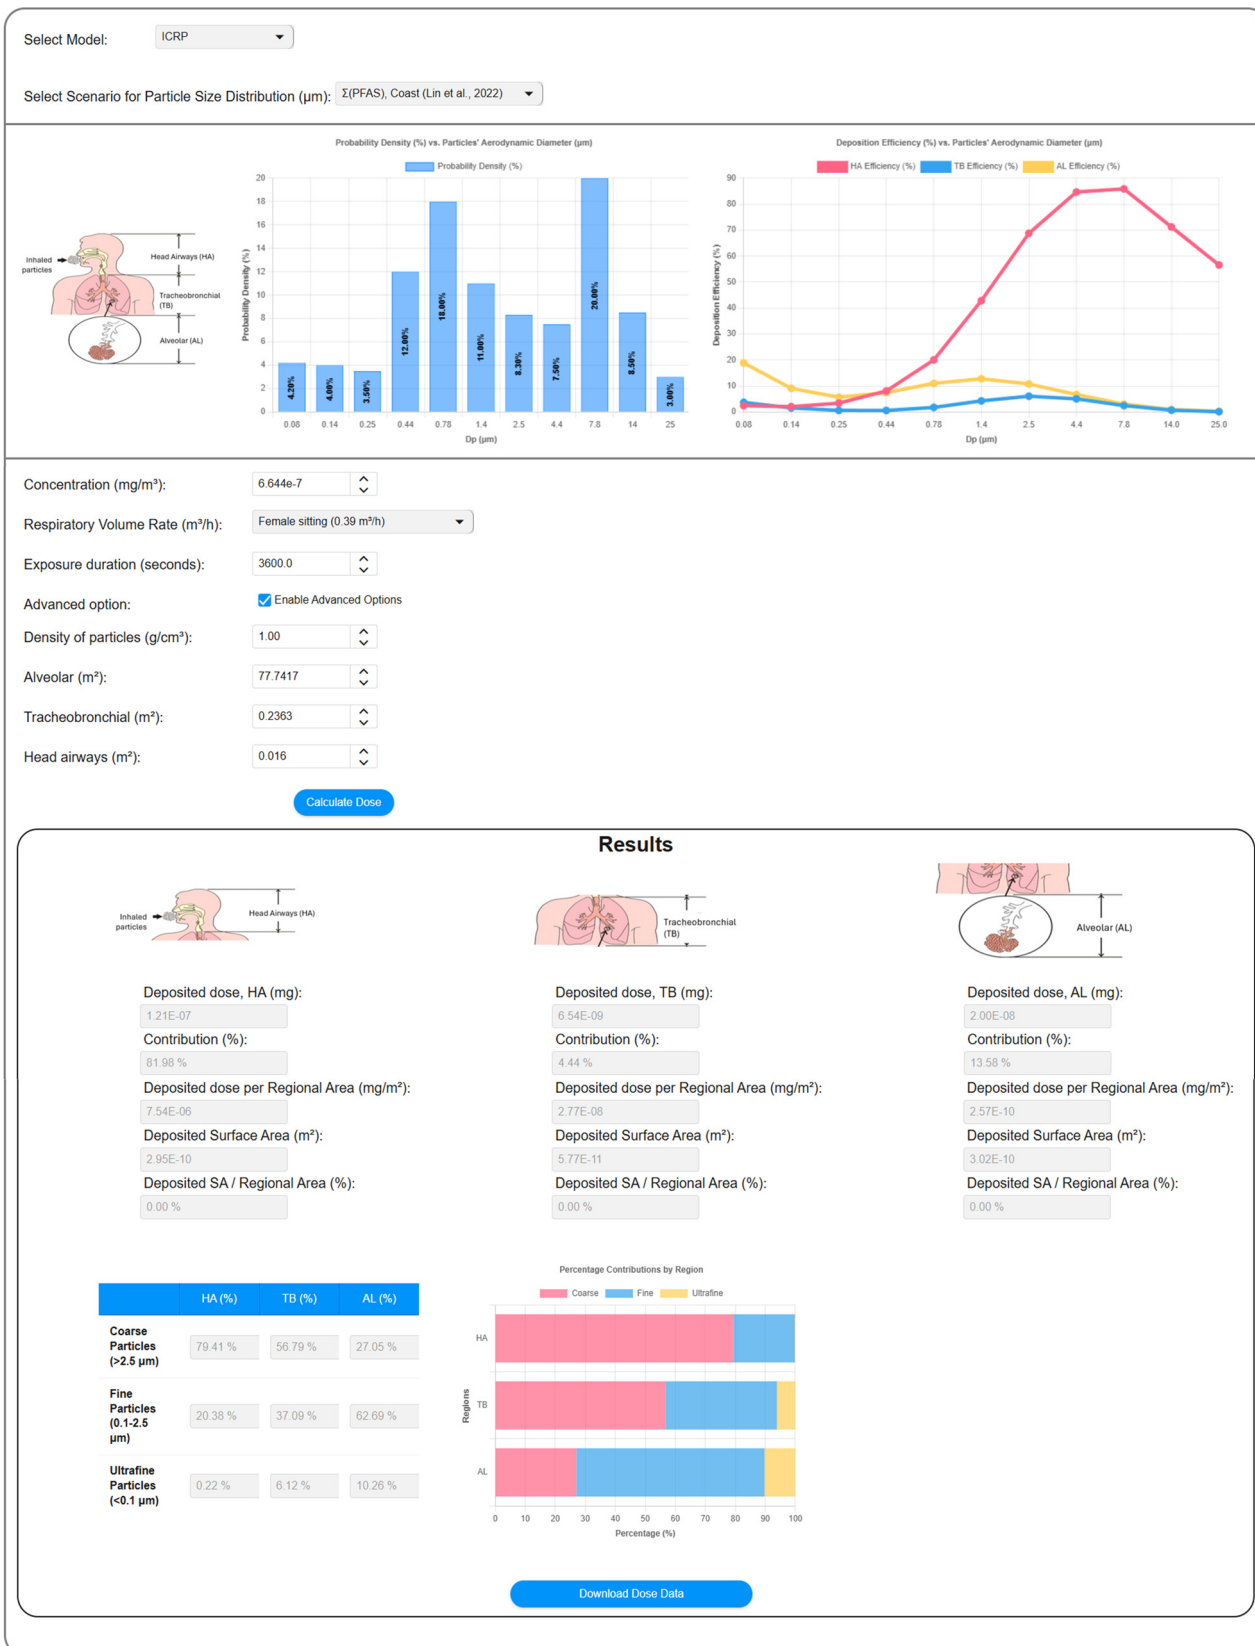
Select Model: ICRP

Select Scenario for Particle Size Distribution (µm): Σ(PFAS), Coast (Lin et al., 2022)

Inhaled particles
Head Airways (HA)
Tracheobronchial (TB)
Alveolar (AL)

Probability Density (%) vs. Particles' Aerodynamic Diameter (µm)
Probability Density (%)
Probability Density (%)
0 2 4 6 8 10 12 14 16 18 20
4.20% 4.00% 3.50% 12.00% 18.00% 11.00% 8.30% 7.50% 20.00% 8.50% 3.00%
0.08 0.14 0.25 0.44 0.78 1.4 2.5 4.4 7.8 14 25
Dp (µm)

Deposition Efficiency (%) vs. Particles' Aerodynamic Diameter (µm)
HA Efficiency (%) TB Efficiency (%) AL Efficiency (%)
Deposition Efficiency (%)
0 10 20 30 40 50 60 70 80 90
0.08 0.14 0.25 0.44 0.78 1.4 2.5 4.4 7.8 14.0 25.0
Dp (µm)

Concentration (mg/m³): 6.644e-7

Respiratory Volume Rate (m³/h): Female sitting (0.39 m³/h)

Exposure duration (seconds): 3600.0

Advanced option: Enable Advanced Options

Density of particles (g/cm³): 1.00

Alveolar (m²): 77.7417

Tracheobronchial (m²): 0.2363

Head airways (m²): 0.016

Calculate Dose

Results

Inhaled particles
Head Airways (HA)
Tracheobronchial (TB)
Alveolar (AL)

Deposited dose, HA (mg): 1.21E-07
Contribution (%): 81.98 %
Deposited dose per Regional Area (mg/m²): 7.54E-06
Deposited Surface Area (m²): 2.95E-10
Deposited SA / Regional Area (%): 0.00 %

Deposited dose, TB (mg): 6.54E-09
Contribution (%): 4.44 %
Deposited dose per Regional Area (mg/m²): 2.77E-08
Deposited Surface Area (m²): 5.77E-11
Deposited SA / Regional Area (%): 0.00 %

Deposited dose, AL (mg): 2.00E-08
Contribution (%): 13.58 %
Deposited dose per Regional Area (mg/m²): 2.57E-10
Deposited Surface Area (m²): 3.02E-10
Deposited SA / Regional Area (%): 0.00 %

| | HA (%) | TB (%) | AL (%) |
|---|---|---|---|
| Coarse Particles (>2.5 µm) | 79.41 % | 56.79 % | 27.05 % |
| Fine Particles (0.1-2.5 µm) | 20.38 % | 37.09 % | 62.69 % |
| Ultrafine Particles (<0.1 µm) | 0.22 % | 6.12 % | 10.26 % |

Percentage Contributions by Region
Coarse Fine Ultrafine
HA
TB
AL
Regions
0 10 20 30 40 50 60 70 80 90 100
Percentage (%)

Download Dose Data